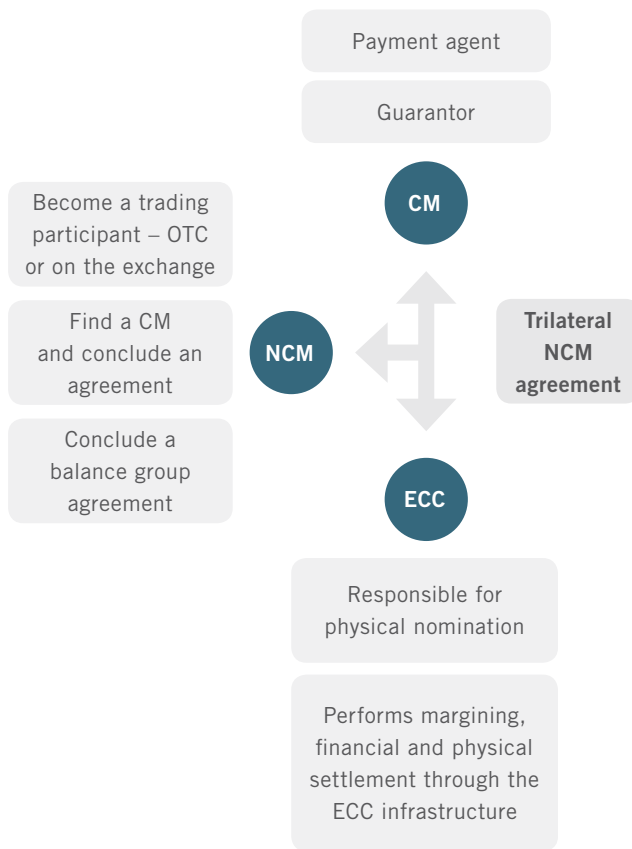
Payment agent

Guarantor

CM

Become a trading participant – OTC or on the exchange

Find a CM and conclude an agreement

Conclude a balance group agreement

NCM

Trilateral NCM agreement

ECC

Responsible for physical nomination

Performs margining, financial and physical settlement through the ECC infrastructure